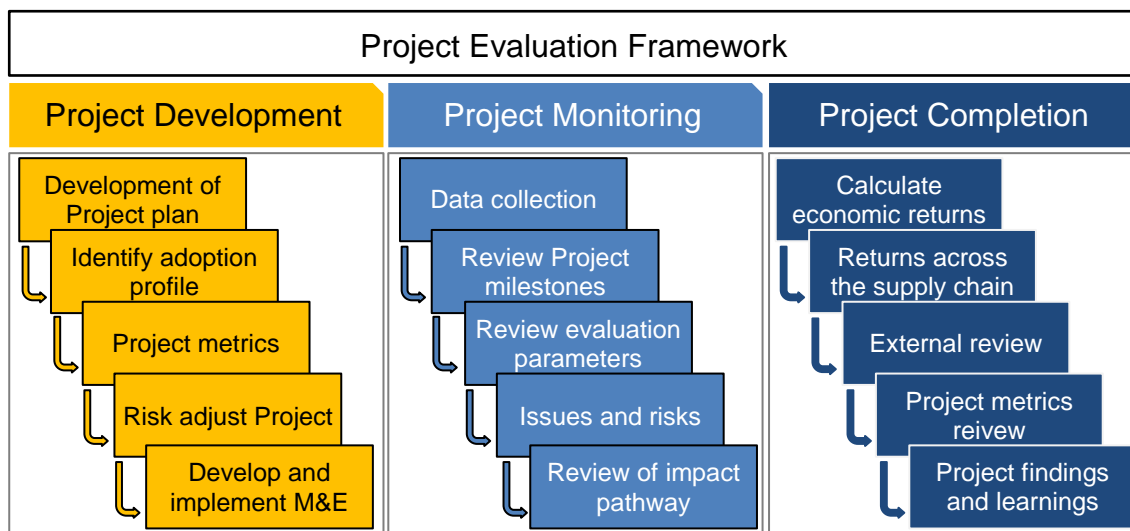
Project Evaluation Framework

Project Development

Development of Project plan

Identify adoption profile

Project metrics

Risk adjust Project

Develop and implement M&E

Project Monitoring

Data collection

Review Project milestones

Review evaluation parameters

Issues and risks

Review of impact pathway

Project Completion

Calculate economic returns

Returns across the supply chain

External review

Project metrics reivew

Project findings and learnings